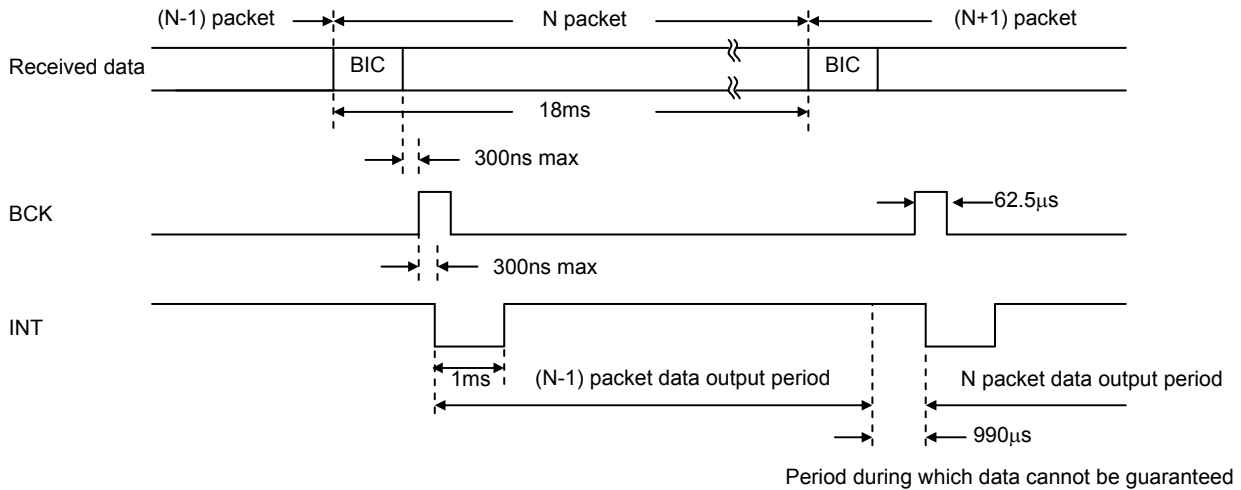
(N-1) packet

N packet

(N+1) packet

Received data

BIC

BIC

18ms

300ns max

BCK

62.5μs

300ns max

INT

1ms

(N-1) packet data output period

N packet data output period

990μs

Period during which data cannot be guaranteed